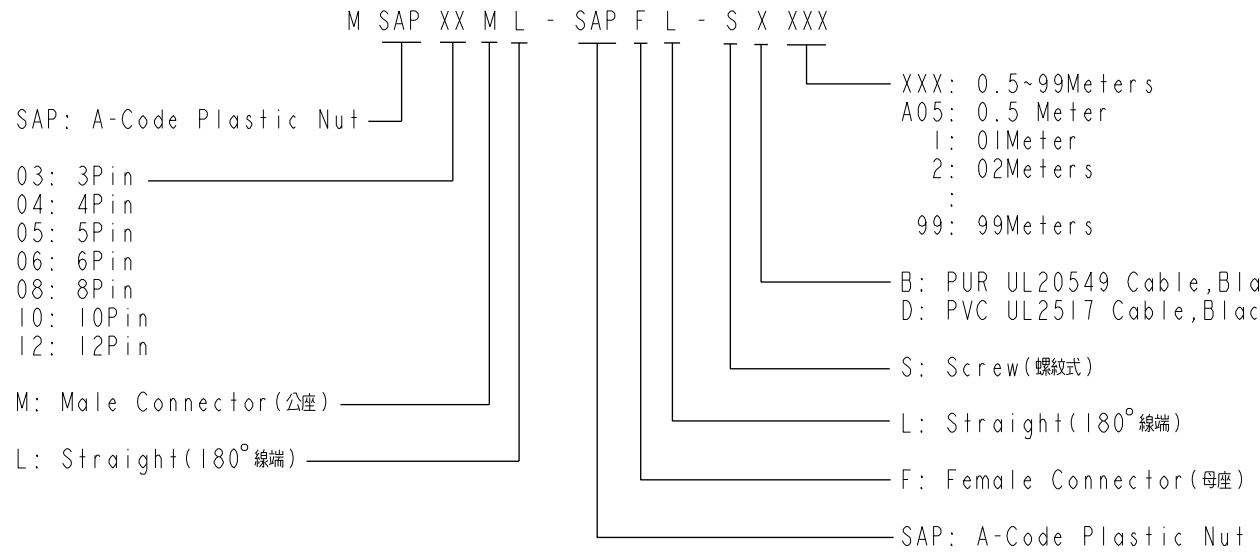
M SAP XX M L - SAP F L - S X XXX

SAP: A-Code Plastic Nut

03: 3Pin
04: 4Pin
05: 5Pin
06: 6Pin
08: 8Pin
10: 10Pin
12: 12Pin

M: Male Connector(公座)

L: Straight(180° 線端)

XXX: 0.5~99Meters
A05: 0.5 Meter
1: 01Meter
2: 02Meters
:
99: 99Meters

B: PUR UL20549 Cable,Bla
D: PVC UL2517 Cable,Blac

S: Screw(螺紋式)

L: Straight(180° 線端)

F: Female Connector(母座)

SAP: A-Code Plastic Nut